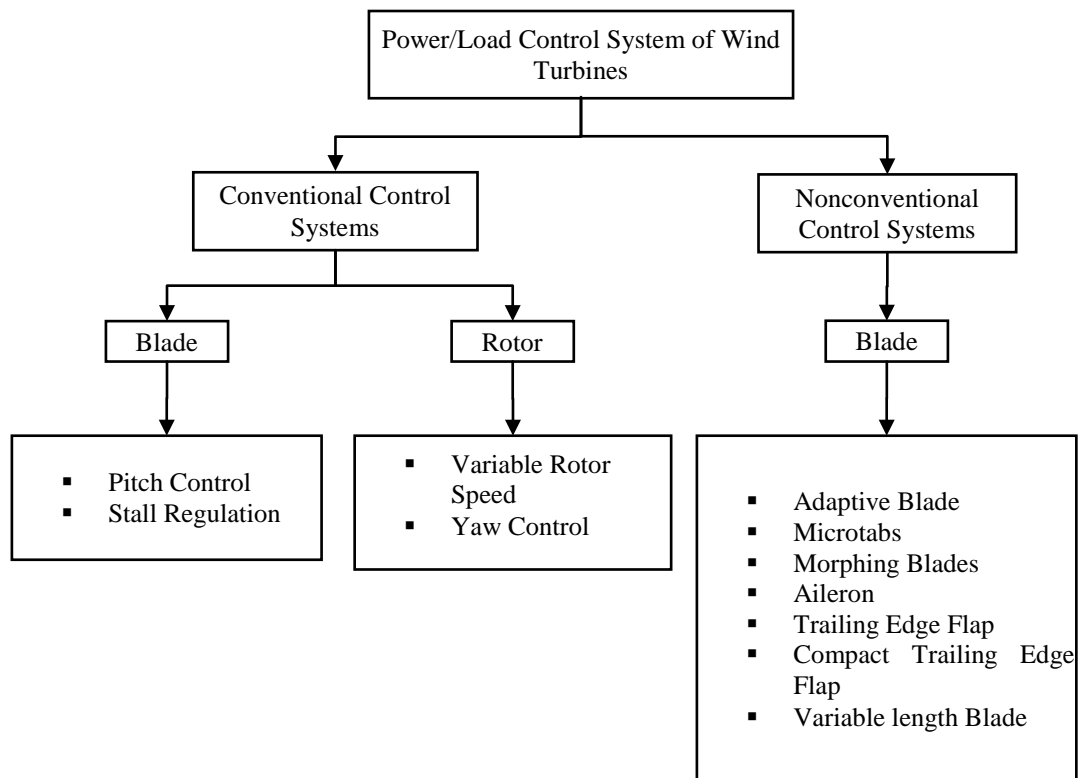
Power/Load Control System of Wind Turbines

Conventional Control Systems

Nonconventional Control Systems

Blade

Rotor

Blade

▪ Pitch Control
▪ Stall Regulation

▪ Variable Rotor Speed
▪ Yaw Control

▪ Adaptive Blade
▪ Microtabs
▪ Morphing Blades
▪ Aileron
▪ Trailing Edge Flap
▪ Compact Trailing Edge Flap
▪ Variable length Blade